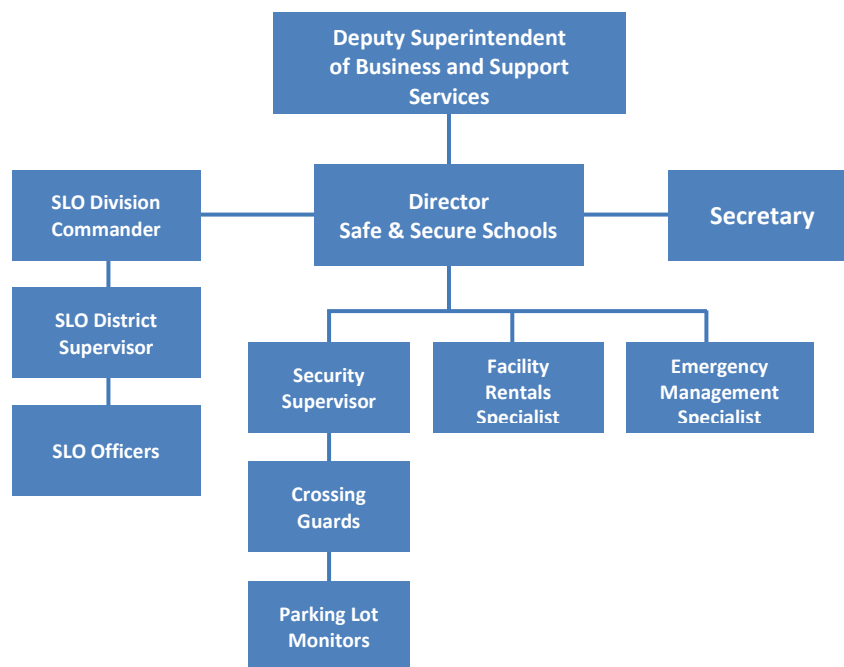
Deputy Superintendent of Business and Support Services

SLO Division Commander

Director Safe & Secure Schools

Secretary

SLO District Supervisor

SLO Officers

Security Supervisor

Facility Rentals Specialist

Emergency Management Specialist

Crossing Guards

Parking Lot Monitors